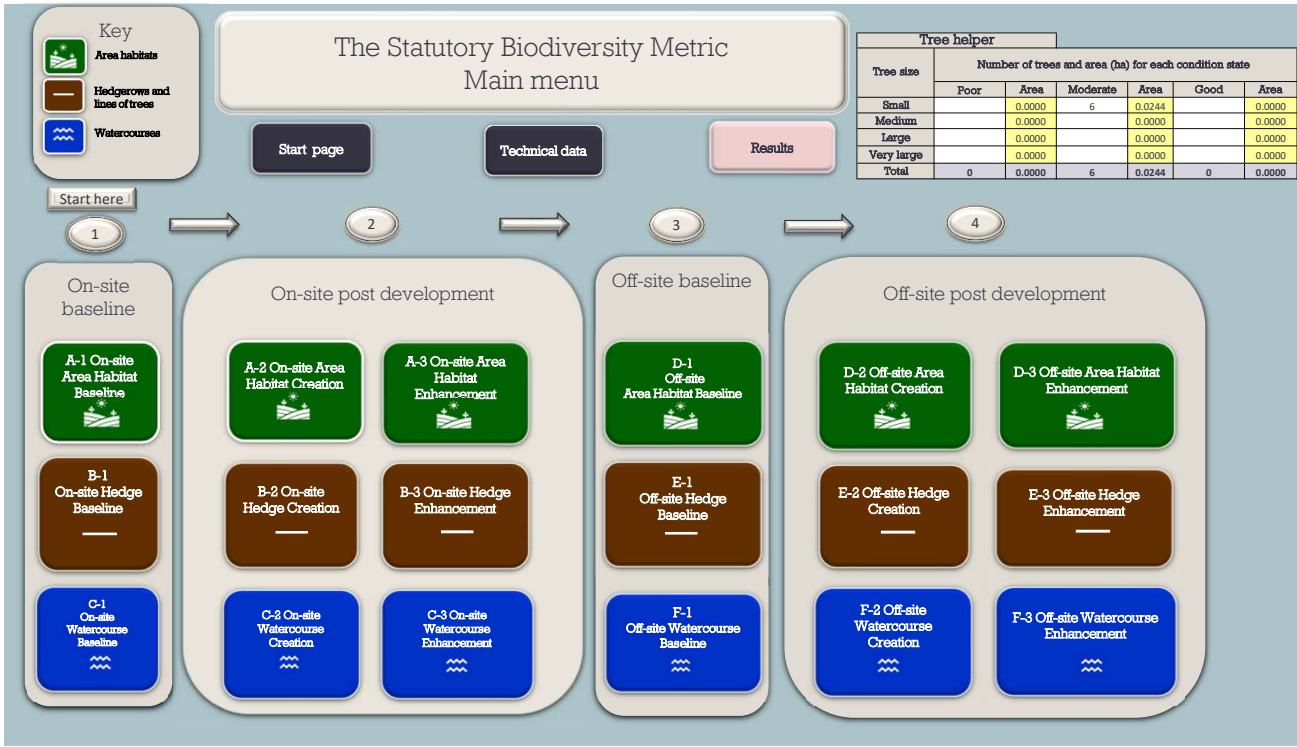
Key
Area habitats
Hedgerows and lines of trees
Watercourses

The Statutory Biodiversity Metric
Main menu

Start page
Technical data
Results

Tree helper

| Tree size | Number of trees and area (ha) for each condition state | | | | | |
|---|---|---|---|---|---|---|
| | Poor | Area | Moderate | Area | Good | Area |
| Small | | 0.0000 | 6 | 0.0244 | | 0.0000 |
| Medium | | 0.0000 | | 0.0000 | | 0.0000 |
| Large | | 0.0000 | | 0.0000 | | 0.0000 |
| Very large | | 0.0000 | | 0.0000 | | 0.0000 |
| Total | 0 | 0.0000 | 6 | 0.0244 | 0 | 0.0000 |

Start here
1
2
3
4

On-site baseline
A-1 On-site Area Habitat Baseline
B-1 On-site Hedge Baseline
C-1 On-site Watercourse Baseline

On-site post development
A-2 On-site Area Habitat Creation
A-3 On-site Area Habitat Enhancement
B-2 On-site Hedge Creation
B-3 On-site Hedge Enhancement
C-2 On-site Watercourse Creation
C-3 On-site Watercourse Enhancement

Off-site baseline
D-1 Off-site Area Habitat Baseline
E-1 Off-site Hedge Baseline
F-1 Off-site Watercourse Baseline

Off-site post development
D-2 Off-site Area Habitat Creation
D-3 Off-site Area Habitat Enhancement
E-2 Off-site Hedge Creation
E-3 Off-site Hedge Enhancement
F-2 Off-site Watercourse Creation
F-3 Off-site Watercourse Enhancement